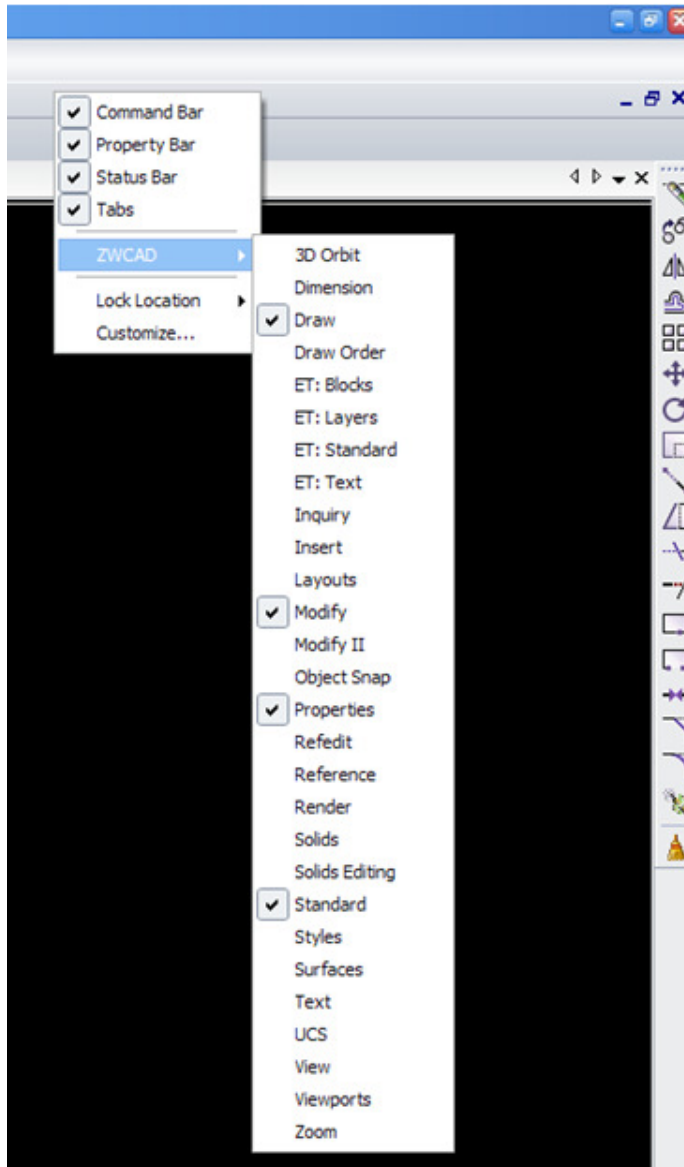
Command Bar
Property Bar
Status Bar
Tabs
ZWCAD
Lock Location
Customize...

3D Orbit
Dimension
Draw
Draw Order
ET: Blocks
ET: Layers
ET: Standard
ET: Text
Inquiry
Insert
Layouts
Modify
Modify II
Object Snap
Properties
Refedit
Reference
Render
Solids
Solids Editing
Standard
Styles
Surfaces
Text
UCS
View
Viewports
Zoom